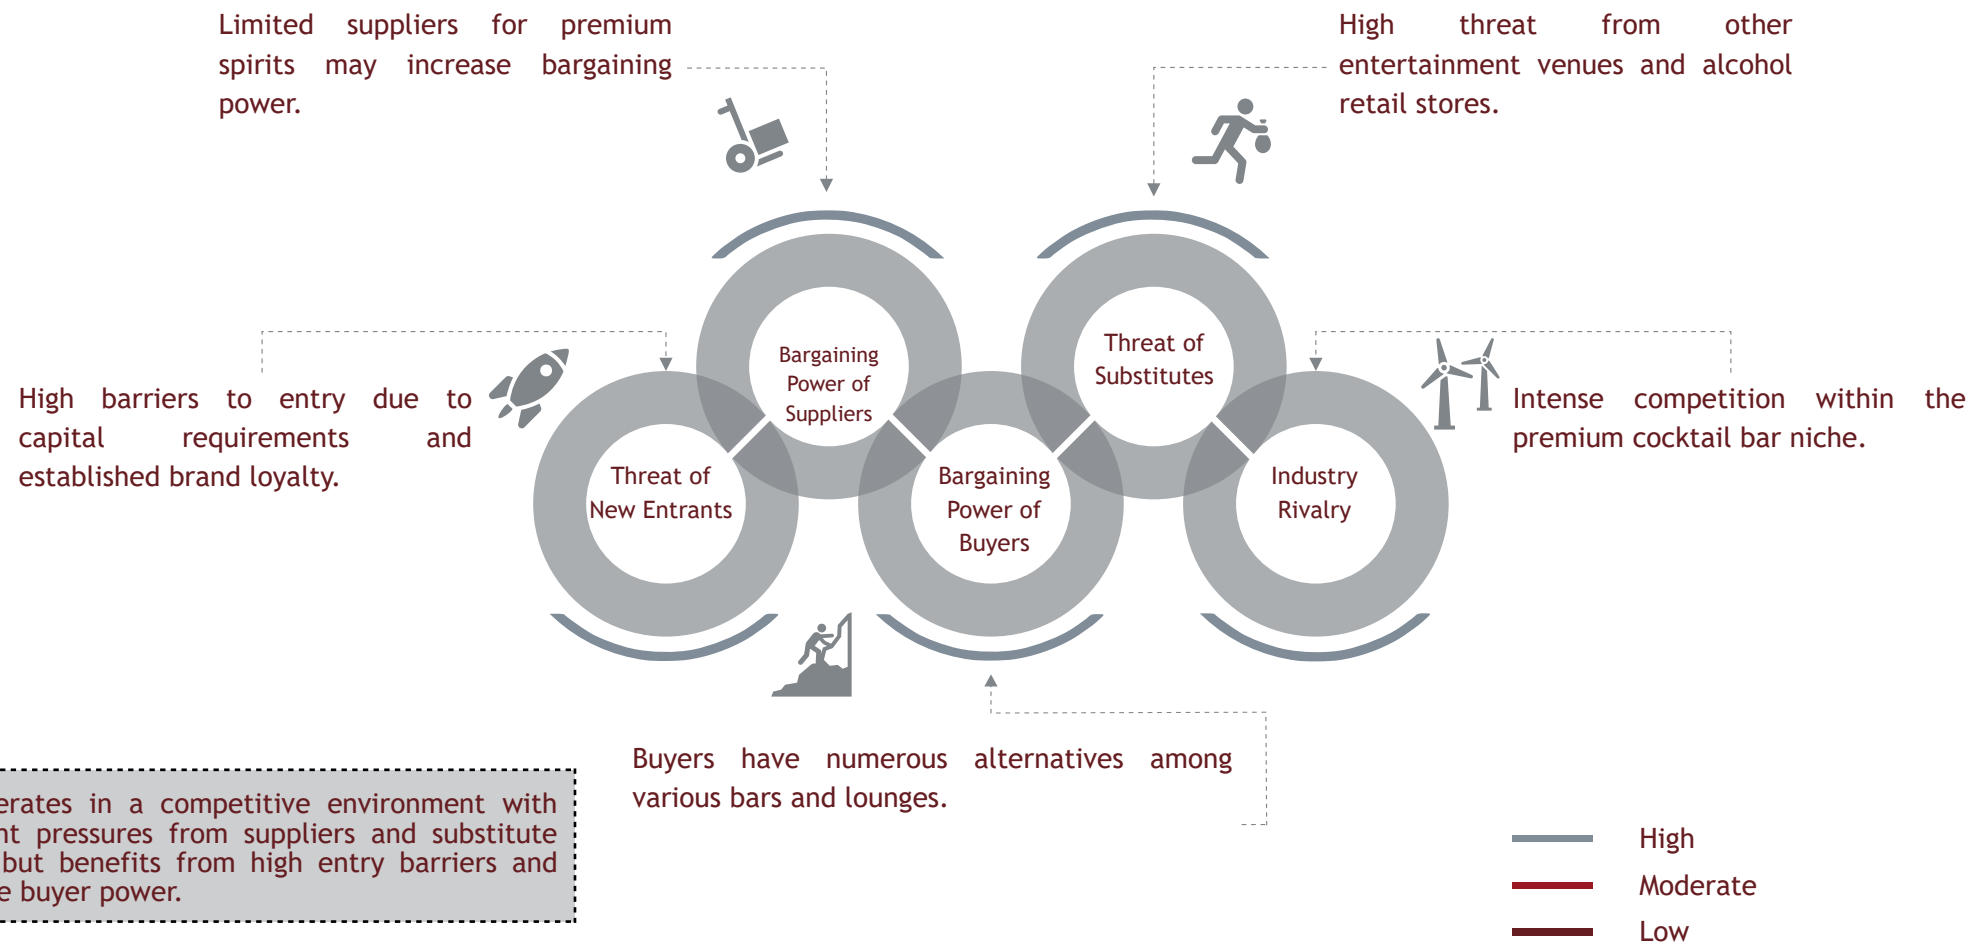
Limited suppliers for premium spirits may increase bargaining power.

High threat from other entertainment venues and alcohol retail stores.

High barriers to entry due to capital requirements and established brand loyalty.

Bargaining Power of Suppliers

Threat of Substitutes

Intense competition within the premium cocktail bar niche.

Threat of New Entrants

Bargaining Power of Buyers

Industry Rivalry

Buyers have numerous alternatives among various bars and lounges.

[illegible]erates in a competitive environment with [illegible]nt pressures from suppliers and substitute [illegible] but benefits from high entry barriers and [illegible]e buyer power.

High

Moderate

Low